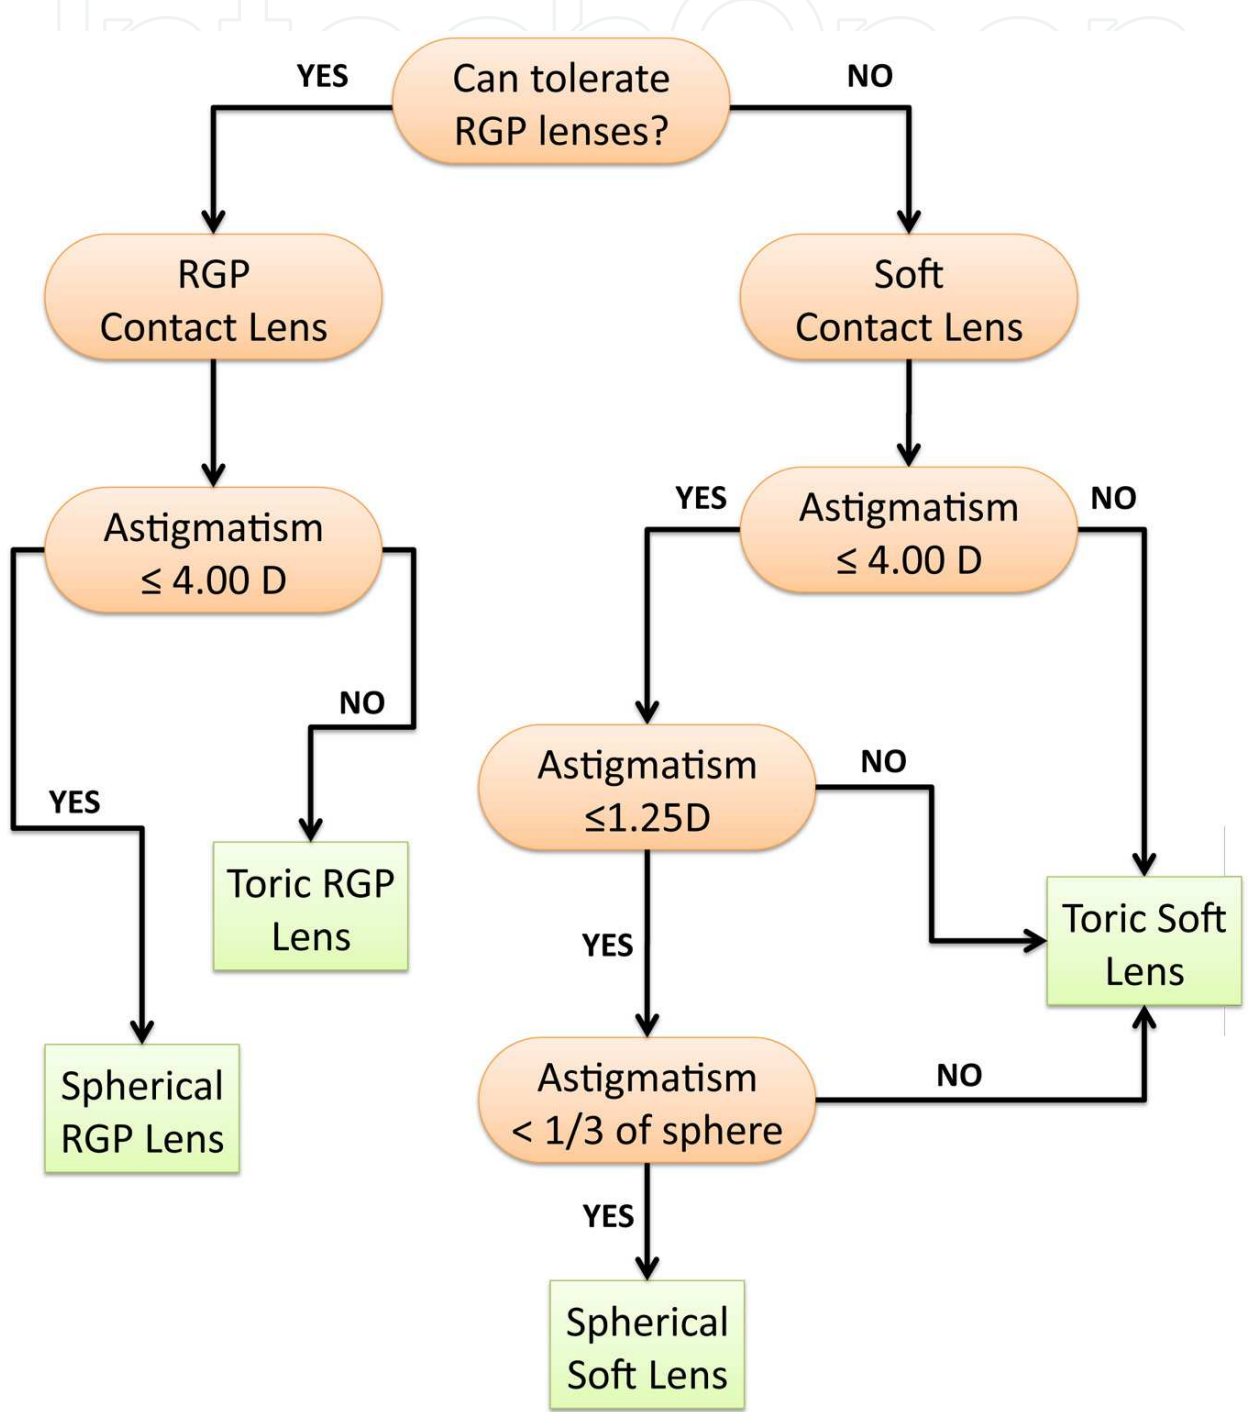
YES

Can tolerate RGP lenses?

NO

RGP Contact Lens

Soft Contact Lens

Astigmatism ≤ 4.00 D

YES

Astigmatism ≤ 4.00 D

NO

NO

YES

Toric RGP Lens

Astigmatism ≤1.25D

NO

YES

Toric Soft Lens

Spherical RGP Lens

Astigmatism < 1/3 of sphere

NO

YES

Spherical Soft Lens